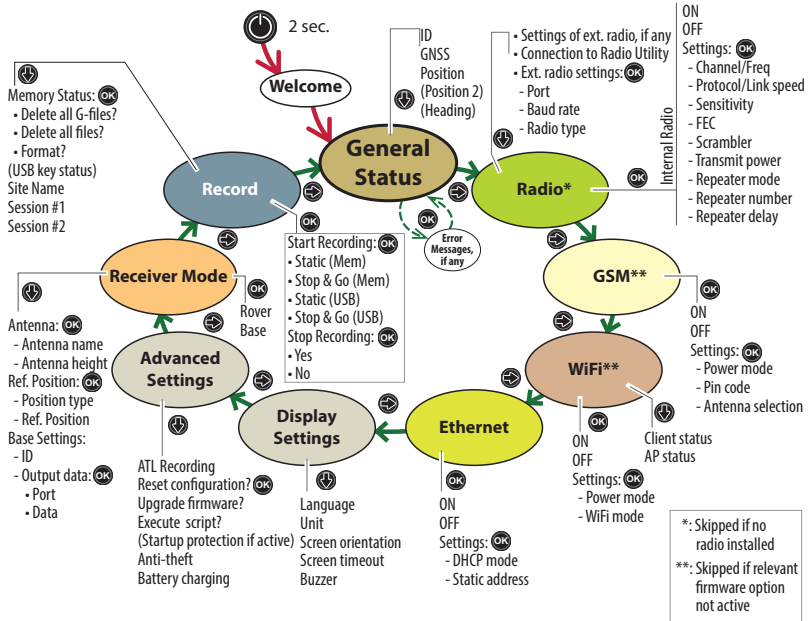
2 sec.

Welcome

General Status

ID
GNSS
Position
(Position 2)
(Heading)

Error Messages, if any

Record

Memory Status: OK
• Delete all G-files?
• Delete all files?
• Format?
(USB key status)
Site Name
Session #1
Session #2

OK
Start Recording: OK
• Static (Mem)
• Stop & Go (Mem)
• Static (USB)
• Stop & Go (USB)
Stop Recording: OK
• Yes
• No

Radio*

• Settings of ext. radio, if any
• Connection to Radio Utility
• Ext. radio settings: OK
- Port
- Baud rate
- Radio type

OK

Internal Radio
ON
OFF
Settings: OK
- Channel/Freq
- Protocol/Link speed
- Sensitivity
- FEC
- Scrambler
- Transmit power
- Repeater mode
- Repeater number
- Repeater delay

GSM**

OK
ON
OFF
Settings: OK
- Power mode
- Pin code
- Antenna selection

WiFi**

Client status
AP status

ON
OFF
Settings: OK
- Power mode
- WiFi mode

Ethernet

ON
OFF
Settings: OK
- DHCP mode
- Static address

Display Settings

Language
Unit
Screen orientation
Screen timeout
Buzzer

Advanced Settings

ATL Recording
Reset configuration? OK
Upgrade firmware? OK
Execute script?
(Startup protection if active)
Anti-theft
Battery charging

Receiver Mode

OK
Rover
Base

Antenna: OK
- Antenna name
- Antenna height
Ref. Position: OK
- Position type
- Ref. Position
Base Settings:
- ID
- Output data: OK
• Port
• Data

*: Skipped if no radio installed
**: Skipped if relevant firmware option not active